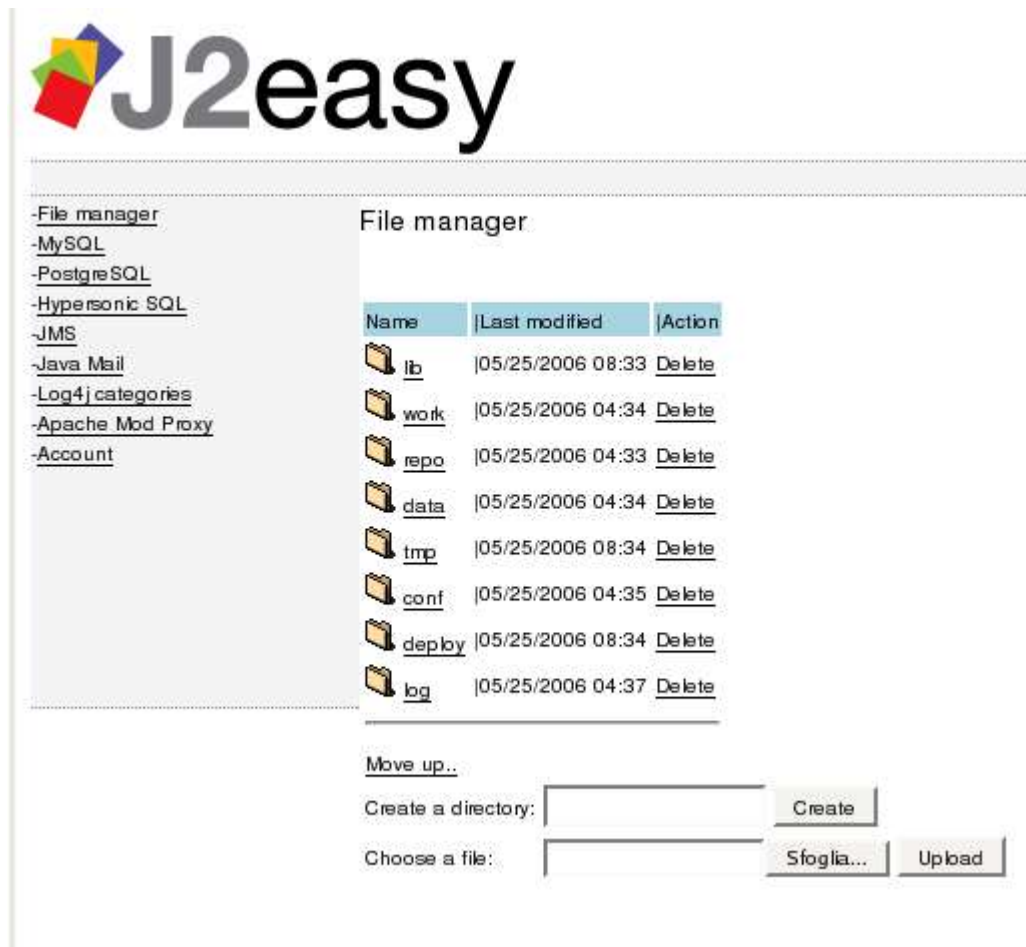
J2easy

-File manager
-MySQL
-PostgreSQL
-Hypersonic SQL
-JMS
-Java Mail
-Log4j categories
-Apache Mod Proxy
-Account

File manager

| Name | \|Last modified | \|Action |
|---|---|---|
| lib | \|05/25/2006 08:33 | Delete |
| work | \|05/25/2006 04:34 | Delete |
| repo | \|05/25/2006 04:33 | Delete |
| data | \|05/25/2006 04:34 | Delete |
| tmp | \|05/25/2006 08:34 | Delete |
| conf | \|05/25/2006 04:35 | Delete |
| deploy | \|05/25/2006 08:34 | Delete |
| log | \|05/25/2006 04:37 | Delete |

Move up..
Create a directory: Create
Choose a file: Sfoglia... Upload